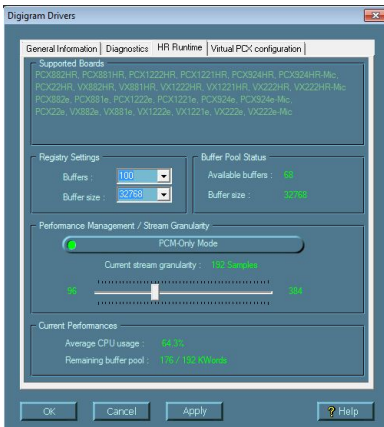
Digigram Drivers

General Information | Diagnostics | HR Runtime | Virtual PCX configuration

Supported Boards

PCX882HR, PCX881HR, PCX1222HR, PCX1221HR, PCX924HR, PCX924HR-Mic, PCX22HR, VX882HR, VX881HR, VX1222HR, VX1221HR, VX222HR, VX222HR-Mic, PCX882e, PCX881e, PCX1222e, PCX1221e, PCX924e, PCX924e-Mic, PCX22e, VX882e, VX881e, VX1222e, VX1221e, VX222e, VX222e-Mic

Registry Settings

Buffers : 100

Buffer size : 32768

Buffer Pool Status

Available buffers : 68

Buffer size : 32768

Performance Management / Stream Granularity

PCM-Only Mode

Current stream granularity : 192 Samples

96

384

Current Performances

Average CPU usage : 64.3%

Remaining buffer pool : 176 / 192 KWords

OK

Cancel

Apply

? Help